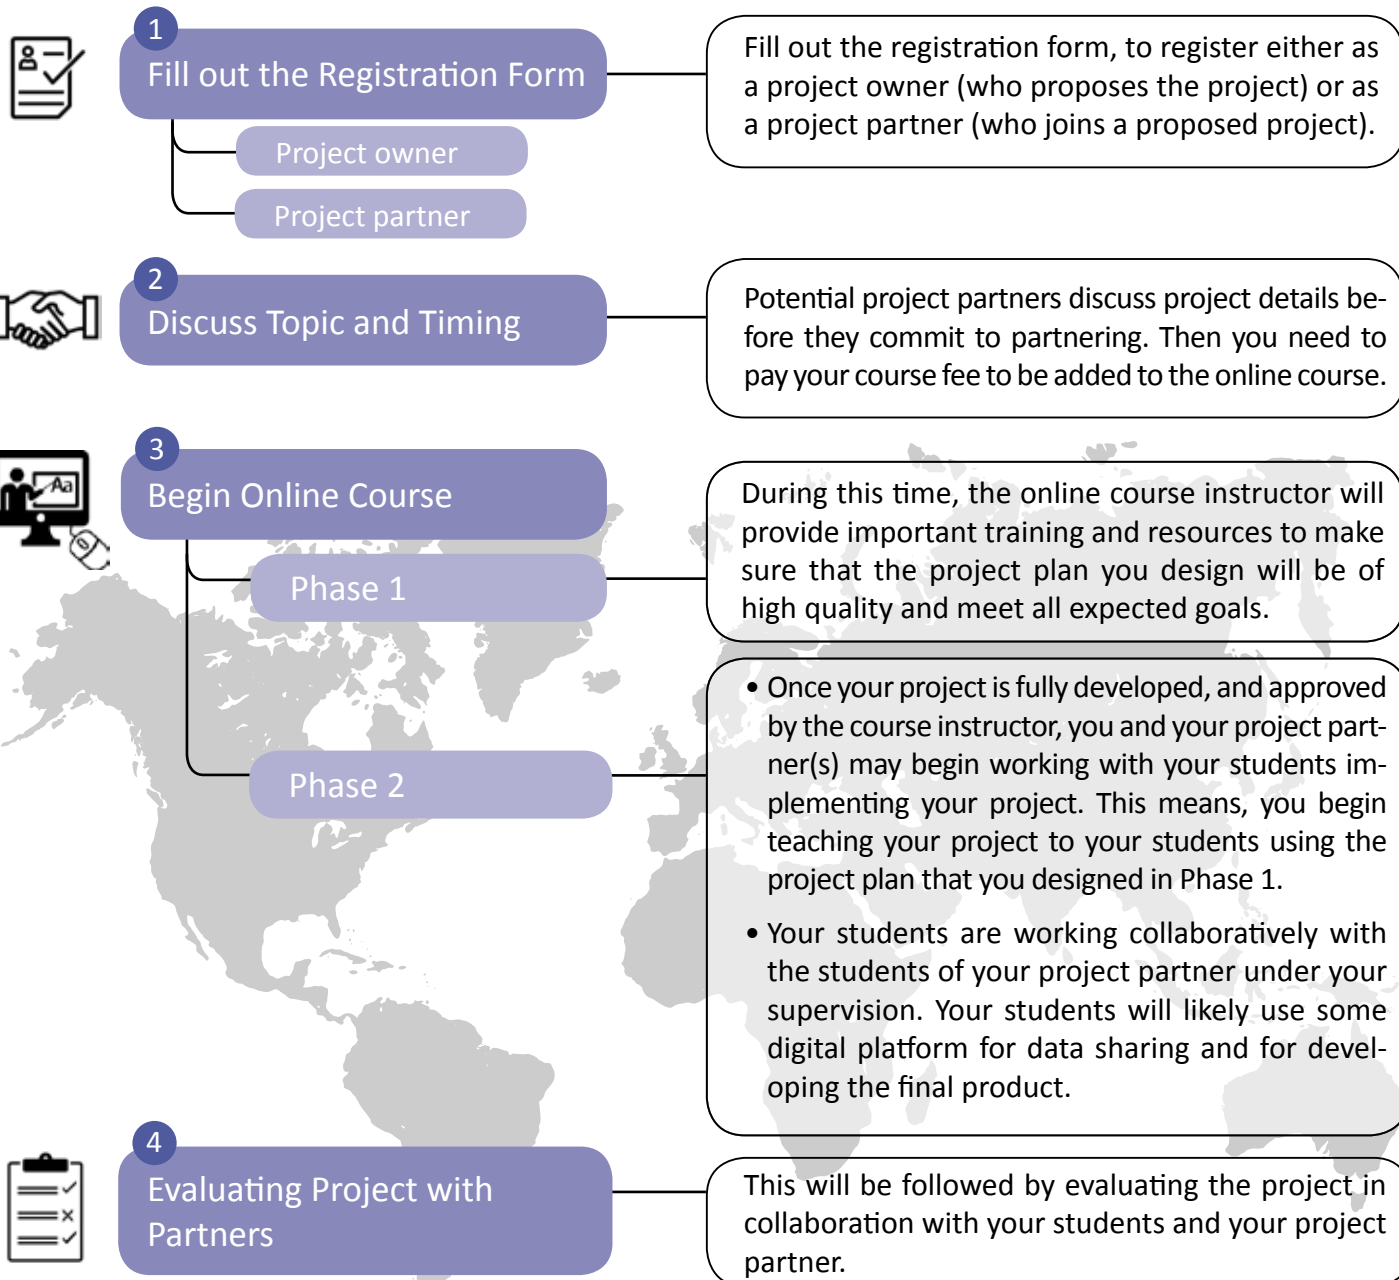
1
Fill out the Registration Form

Project owner

Project partner

Fill out the registration form, to register either as a project owner (who proposes the project) or as a project partner (who joins a proposed project).

2
Discuss Topic and Timing

Potential project partners discuss project details before they commit to partnering. Then you need to pay your course fee to be added to the online course.

3
Begin Online Course

Phase 1

During this time, the online course instructor will provide important training and resources to make sure that the project plan you design will be of high quality and meet all expected goals.

Phase 2

• Once your project is fully developed, and approved by the course instructor, you and your project partner(s) may begin working with your students implementing your project. This means, you begin teaching your project to your students using the project plan that you designed in Phase 1.

• Your students are working collaboratively with the students of your project partner under your supervision. Your students will likely use some digital platform for data sharing and for developing the final product.

4
Evaluating Project with Partners

This will be followed by evaluating the project in collaboration with your students and your project partner.